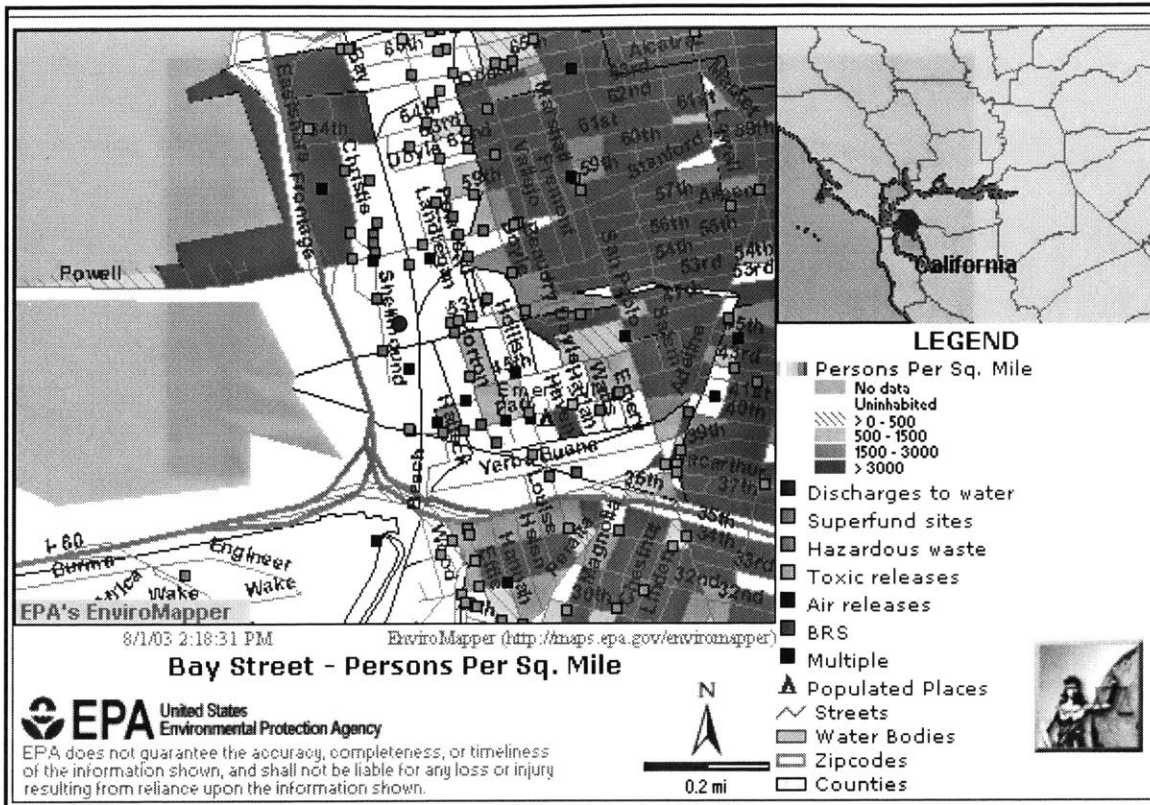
65th
Alcatraz
63rd
62nd
61st
64th
60th
59th
Stanford
Christie
Vallejo
Fremont
57th
Adeline
56th
55th
54th
54th
53rd
53rd
Powell
Shellmound
Landregan
Hollis
Doyle
Horton
Emery
Watts
San Pablo
45th
41st
40th
39th
MacArthur
37th
Yerba Buena
36th
35th
34th
33rd
32nd
32nd
30th
Helen
Louise
Magnolia
Wood
I-80
Engineer
Wake
Wake
California
EPA's EnviroMapper

LEGEND
Persons Per Sq. Mile
No data
Uninhabited
> 0 - 500
500 - 1500
1500 - 3000
> 3000
Discharges to water
Superfund sites
Hazardous waste
Toxic releases
Air releases
BRS
Multiple
Populated Places
Streets
Water Bodies
Zipcodes
Counties

8/1/03 2:18:31 PM
EnviroMapper (http://maps.epa.gov/enviromapper)

Bay Street - Persons Per Sq. Mile

EPA United States Environmental Protection Agency

EPA does not guarantee the accuracy, completeness, or timeliness of the information shown, and shall not be liable for any loss or injury resulting from reliance upon the information shown.

N
0.2 mi